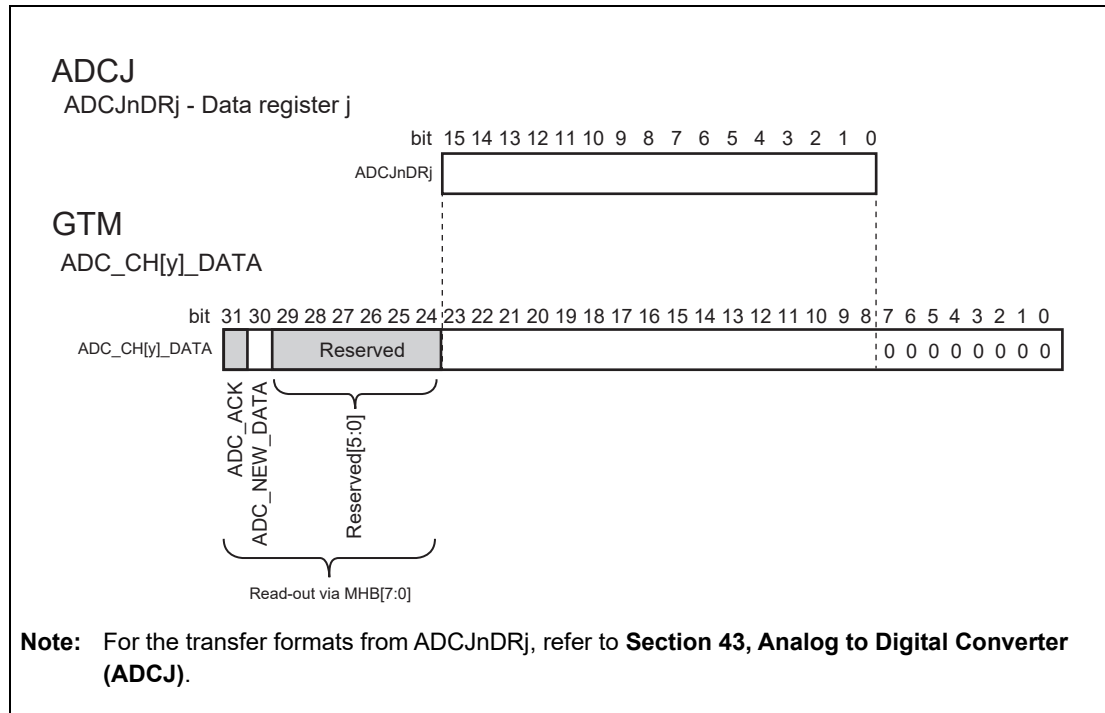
ADCJ

ADCJnDRj - Data register j

bit 15 14 13 12 11 10 9 8 7 6 5 4 3 2 1 0

ADCJnDRj

GTM

ADC_CH[y]_DATA

bit 31 30 29 28 27 26 25 24 23 22 21 20 19 18 17 16 15 14 13 12 11 10 9 8 7 6 5 4 3 2 1 0

ADC_CH[y]_DATA Reserved 0 0 0 0 0 0 0 0

ADC_ACK

ADC_NEW_DATA

Reserved[5:0]

Read-out via MHB[7:0]

**Note:** For the transfer formats from ADCJnDRj, refer to **Section 43, Analog to Digital Converter (ADCJ)**.